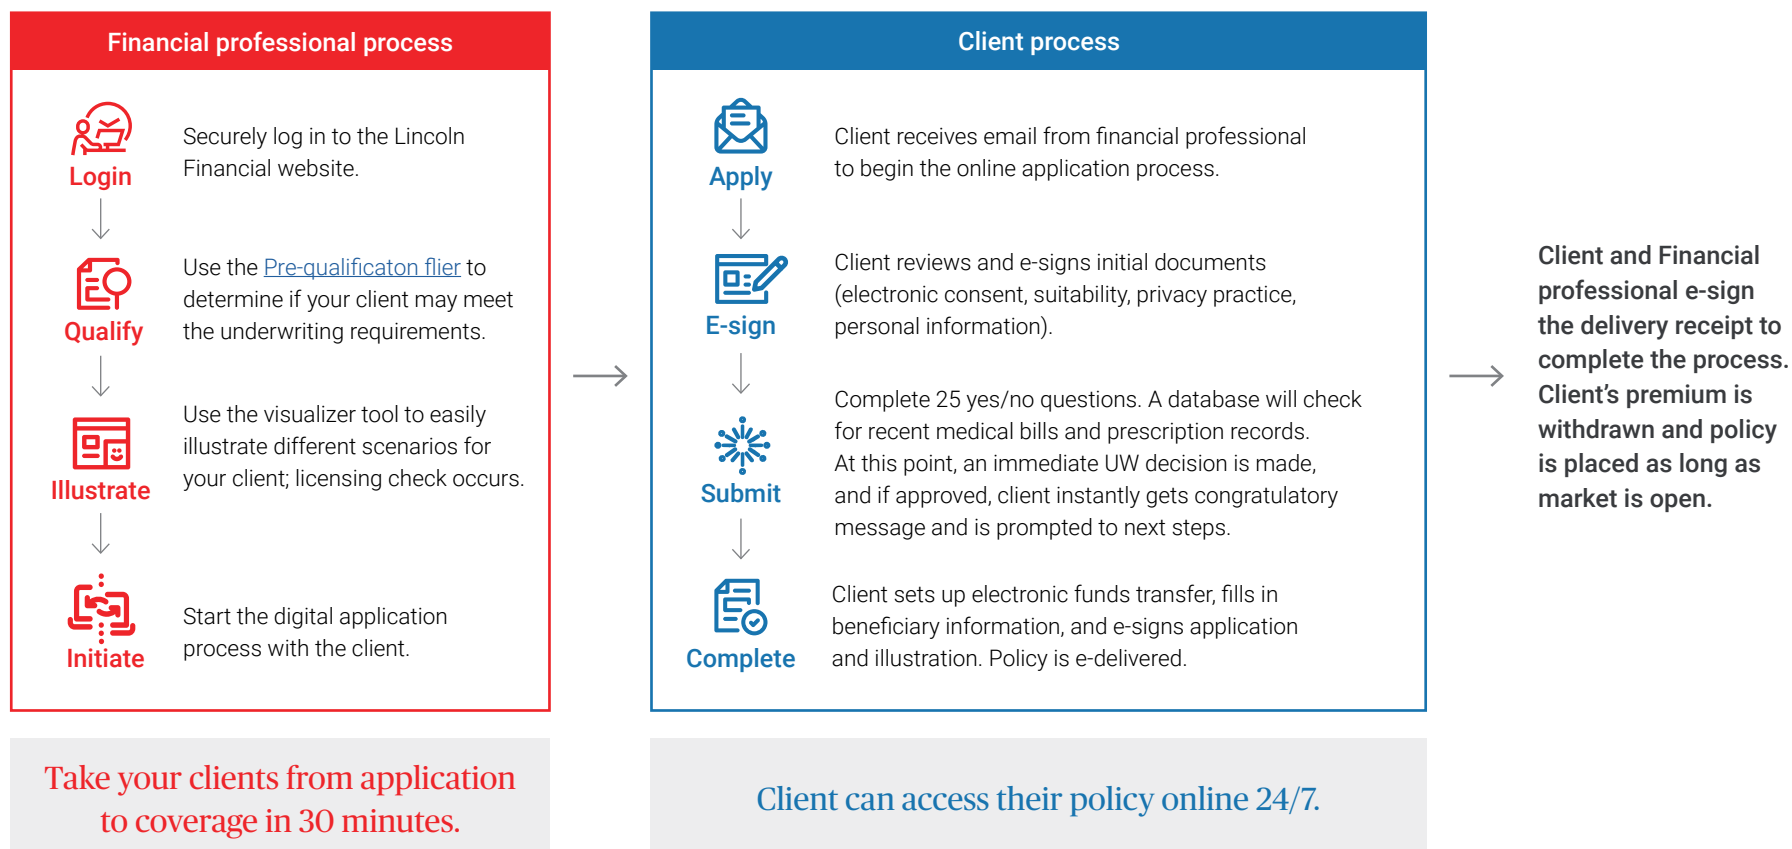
Financial professional process

Login

Securely log in to the Lincoln Financial website.

Qualify

Use the Pre-qualificaton flier to determine if your client may meet the underwriting requirements.

Illustrate

Use the visualizer tool to easily illustrate different scenarios for your client; licensing check occurs.

Initiate

Start the digital application process with the client.

Client process

Apply

Client receives email from financial professional to begin the online application process.

E-sign

Client reviews and e-signs initial documents (electronic consent, suitability, privacy practice, personal information).

Submit

Complete 25 yes/no questions. A database will check for recent medical bills and prescription records. At this point, an immediate UW decision is made, and if approved, client instantly gets congratulatory message and is prompted to next steps.

Complete

Client sets up electronic funds transfer, fills in beneficiary information, and e-signs application and illustration. Policy is e-delivered.

Client and Financial professional e-sign the delivery receipt to complete the process. Client's premium is withdrawn and policy is placed as long as market is open.

Take your clients from application to coverage in 30 minutes.

Client can access their policy online 24/7.